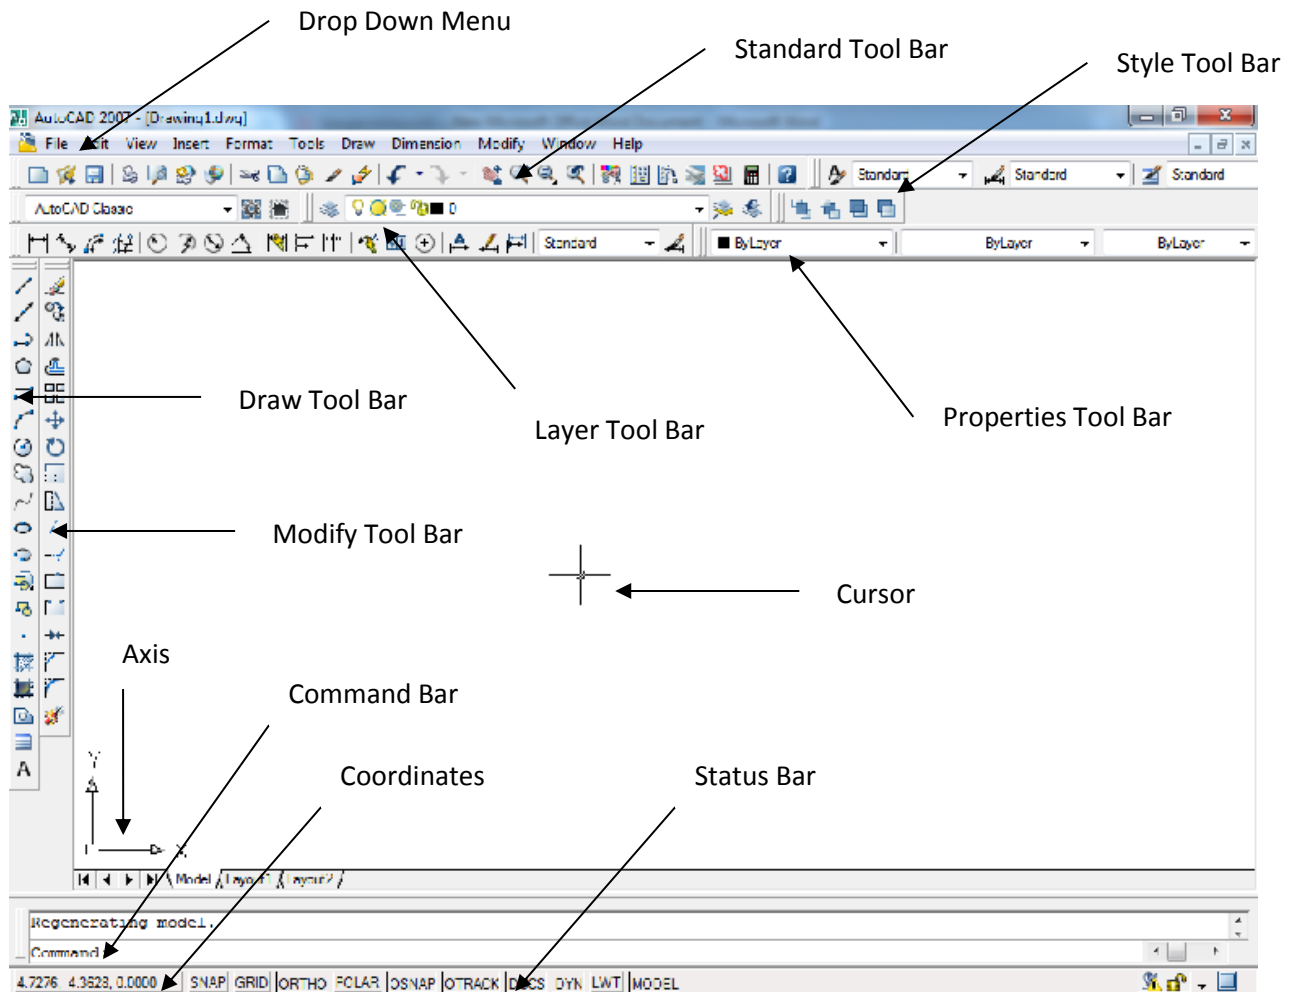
Drop Down Menu

Standard Tool Bar

Style Tool Bar

AutoCAD 2007 - [Drawing1.dwg]

File Edit View Insert Format Tools Draw Dimension Modify Window Help

Standard

Standard

Standard

AutoCAD Classic

0

Standard

ByLayer

ByLayer

ByLayer

Draw Tool Bar

Layer Tool Bar

Properties Tool Bar

Modify Tool Bar

Cursor

Axis

Command Bar

Coordinates

Status Bar

Y

X

Model Layout1 Layout2

Regenerating model.

Command:

4.7276, 4.3623, 0.0000 SNAP GRID ORTHO POLAR OSNAP OTRACK DUCS DYN LWT MODEL